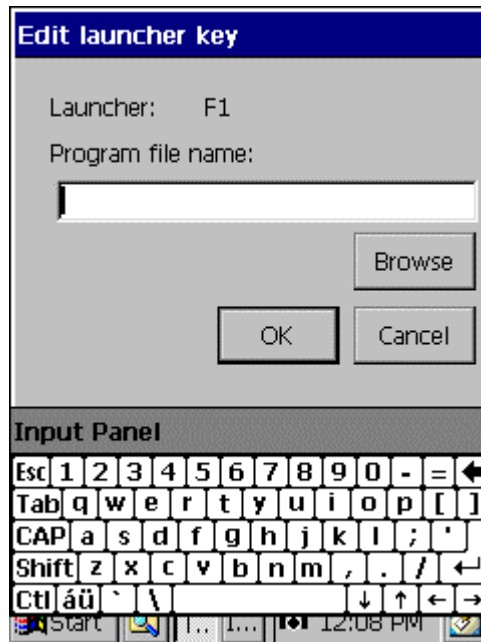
Edit launcher key

Launcher: F1

Program file name:

Browse

OK Cancel

Input Panel

Esc 1 2 3 4 5 6 7 8 9 0 - = ←
Tab q w e r t y u i o p [ ]
CAP a s d f g h j k l ; '
Shift z x c v b n m , . / ↵
Ctl áü ` \ ↓ ↑ ← →

Start 1... 1... 12:08 PM